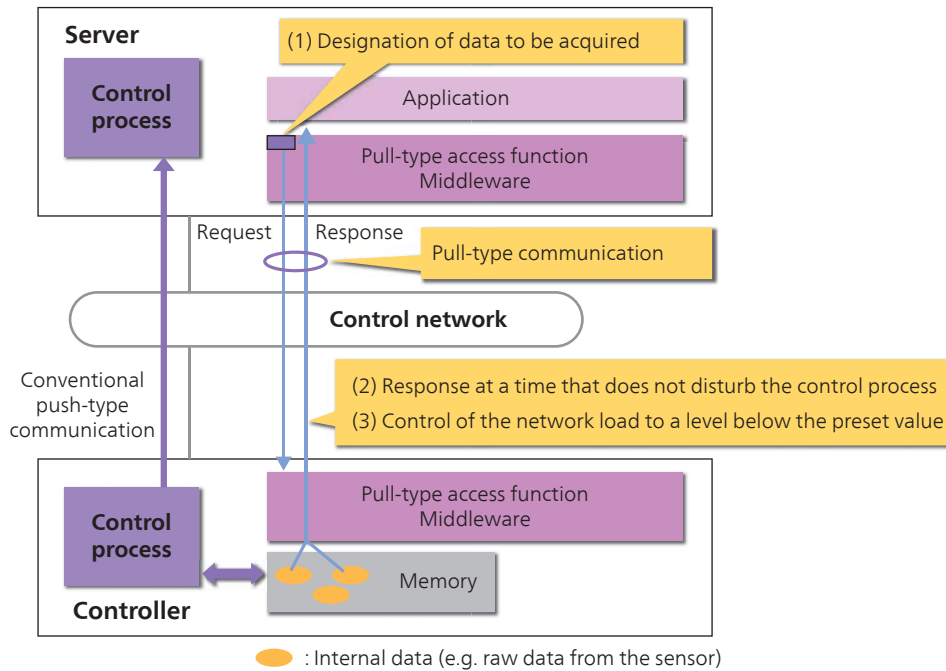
Server

Control process

(1) Designation of data to be acquired

Application

Pull-type access function
Middleware

Request

Response

Pull-type communication

Control network

Conventional push-type communication

(2) Response at a time that does not disturb the control process

(3) Control of the network load to a level below the preset value

Pull-type access function
Middleware

Control process

Memory

Controller

: Internal data (e.g. raw data from the sensor)